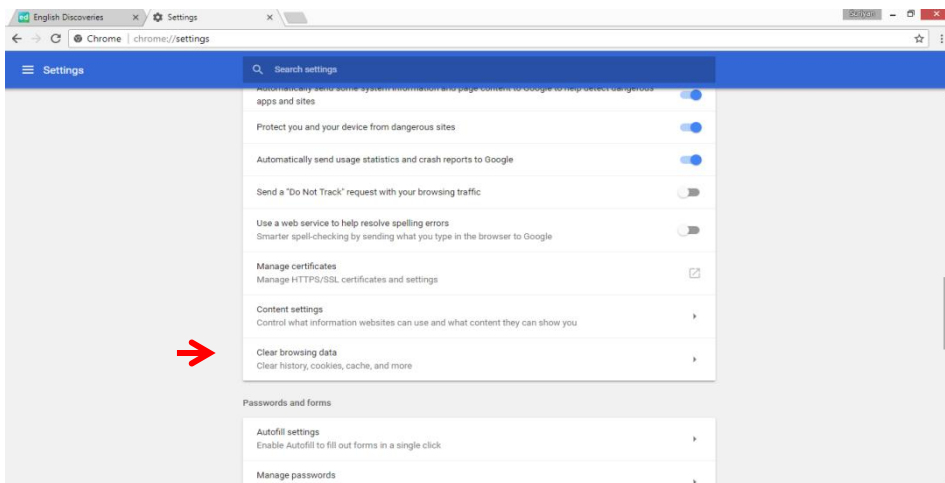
ed English Discoveries
Settings
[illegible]
Chrome | chrome://settings
Settings
Search settings
Automatically send some system information and page content to Google to help detect dangerous apps and sites
Protect you and your device from dangerous sites
Automatically send usage statistics and crash reports to Google
Send a "Do Not Track" request with your browsing traffic
Use a web service to help resolve spelling errors
Smarter spell-checking by sending what you type in the browser to Google
Manage certificates
Manage HTTPS/SSL certificates and settings
Content settings
Control what information websites can use and what content they can show you
Clear browsing data
Clear history, cookies, cache, and more
Passwords and forms
Autofill settings
Enable Autofill to fill out forms in a single click
Manage passwords